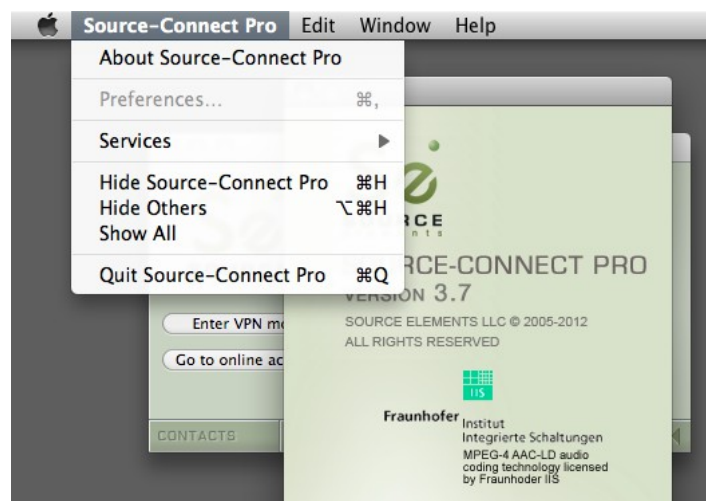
Source-Connect Pro Edit Window Help

About Source-Connect Pro

Preferences... ⌘,

Services ▶

Hide Source-Connect Pro ⌘H
Hide Others ⌥⌘H
Show All

Quit Source-Connect Pro ⌘Q

RCE
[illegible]

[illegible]RCE-CONNECT PRO
VERSION 3.7

SOURCE ELEMENTS LLC © 2005-2012
ALL RIGHTS RESERVED

Enter VPN m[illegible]

Go to online ac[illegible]

IIS

Fraunhofer Institut
Integrierte Schaltungen

MPEG-4 AAC-LD audio coding technology licensed by Fraunhoder IIS

CONTACTS